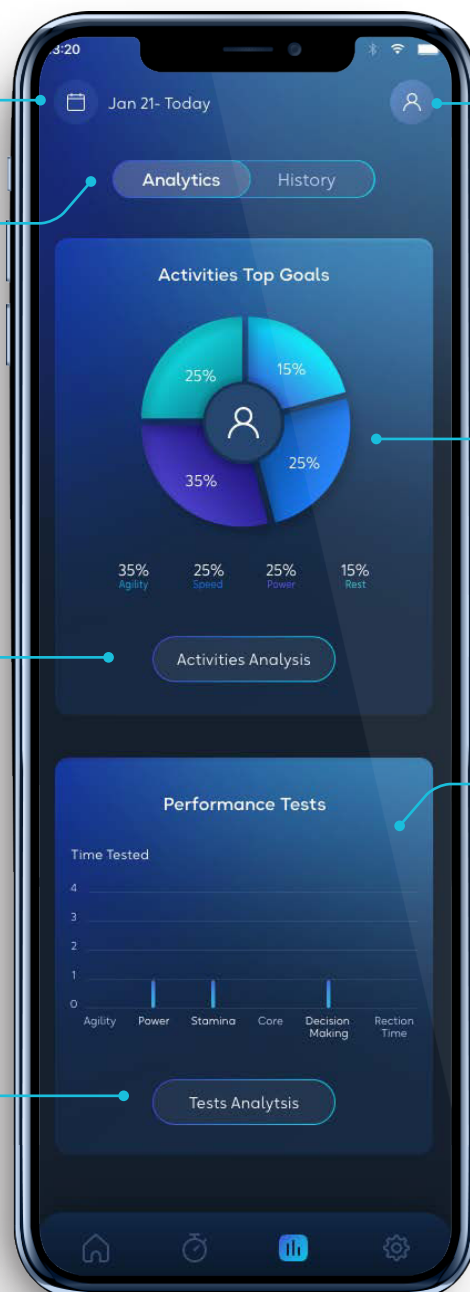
3:20

Jan 21- Today

Analytics History

Activities Top Goals

25%
15%
25%
35%

35% Agility
25% Speed
25% Power
15% Rest

Activities Analysis

Performance Tests

Time Tested

4
3
2
1
0

Agility Power Stamina Core Decision Making Rection Time

Tests Analytsis